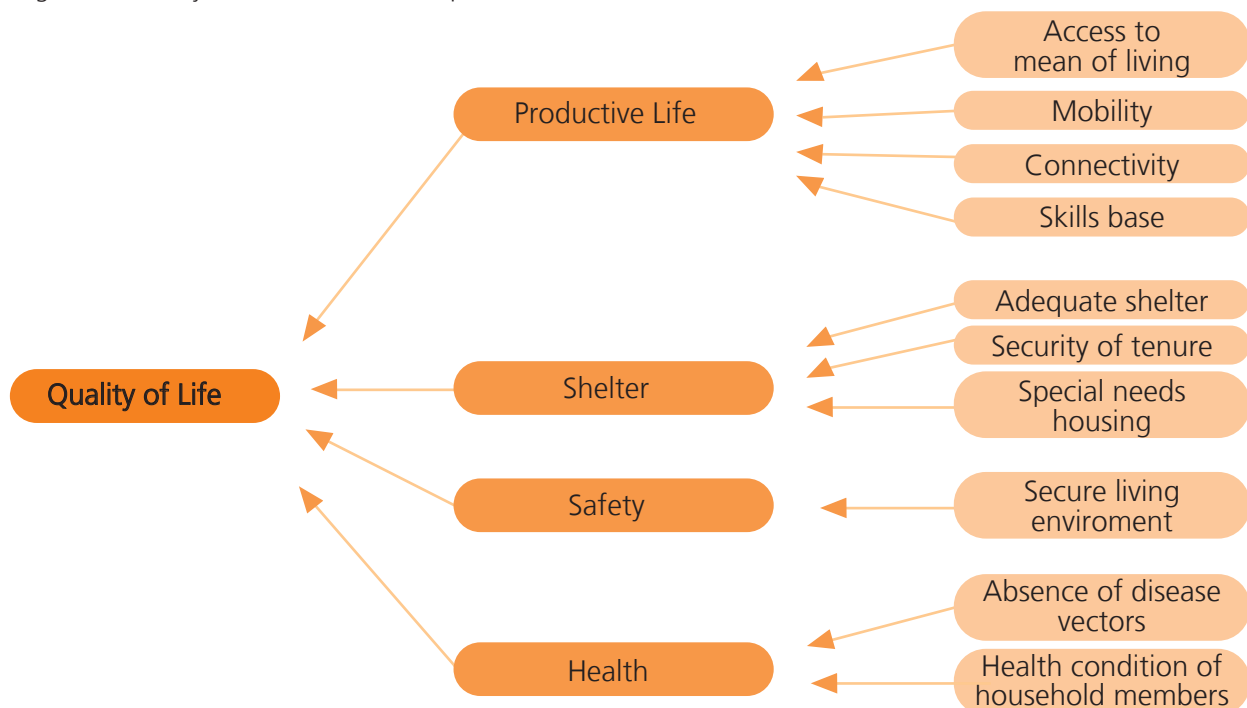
Productive Life

Access to mean of living

Mobility

Connectivity

Skills base

Quality of Life

Shelter

Adequate shelter

Security of tenure

Special needs housing

Safety

Secure living enviroment

Health

Absence of disease vectors

Health condition of household members